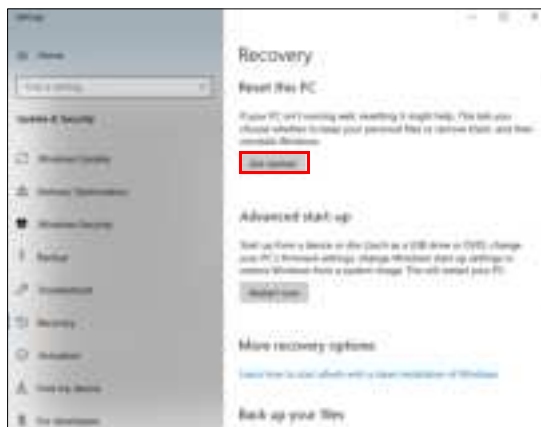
Recovery

Reset this PC

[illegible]

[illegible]

Advanced start-up

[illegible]

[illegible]

More recovery options

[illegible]

Back up your files

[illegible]

Home

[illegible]

Update & Security

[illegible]

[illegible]

Windows Security

Backup

Troubleshoot

Recovery

Activation

Find my device

For developers